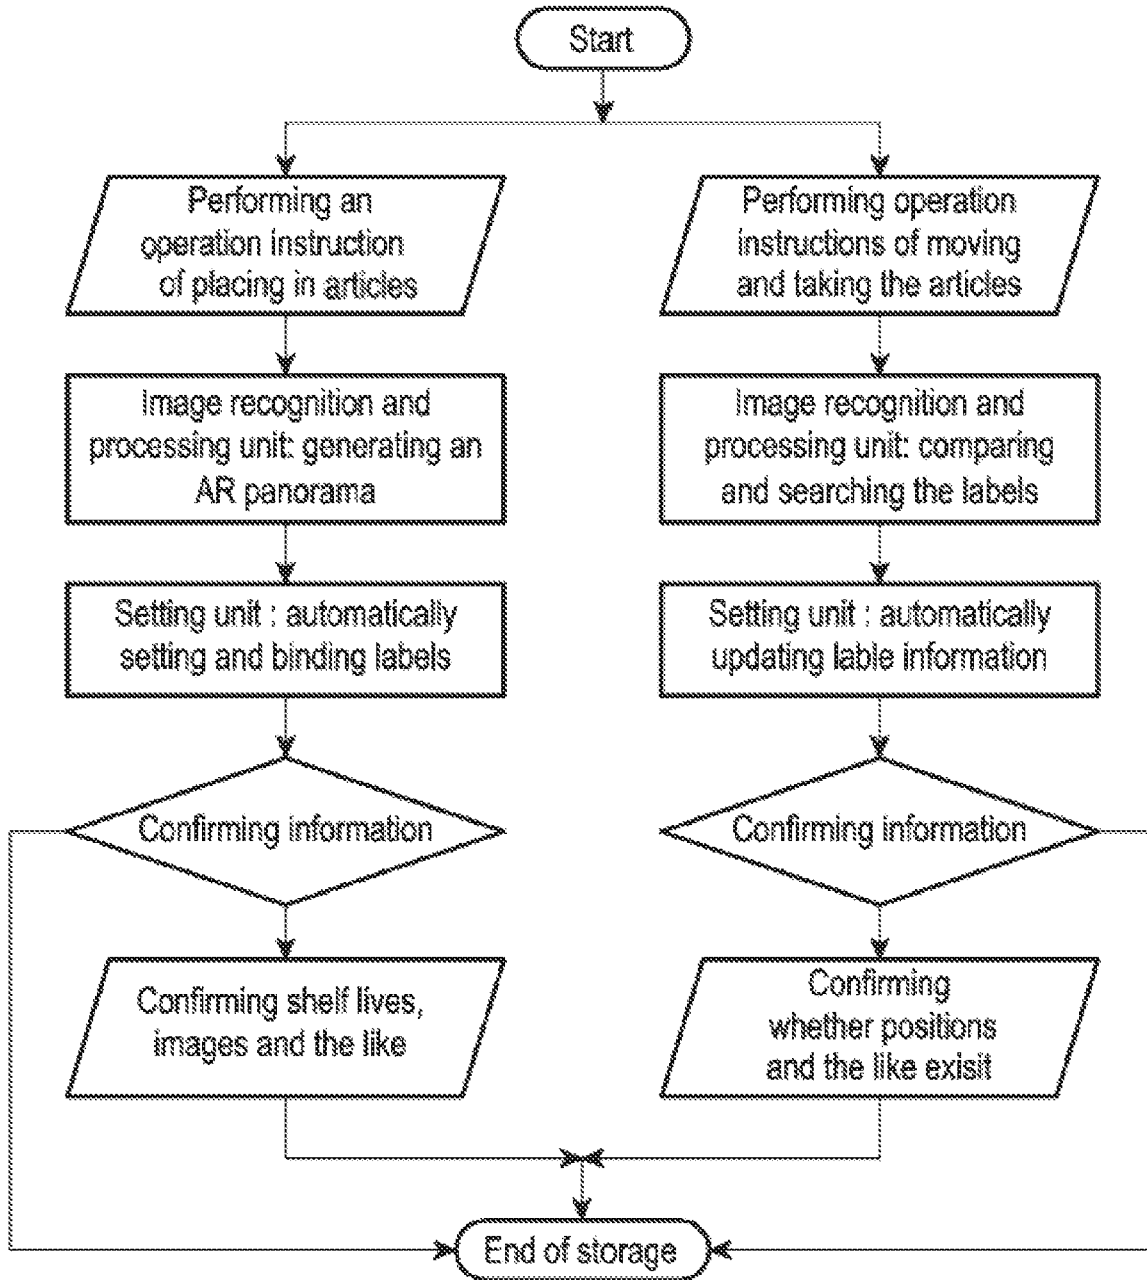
Start

Performing an operation instruction of placing in articles

Image recognition and processing unit: generating an AR panorama

Setting unit : automatically setting and binding labels

Confirming information

Confirming shelf lives, images and the like

Performing operation instructions of moving and taking the articles

Image recognition and processing unit: comparing and searching the labels

Setting unit : automatically updating lable information

Confirming information

Confirming whether positions and the like exisit

End of storage